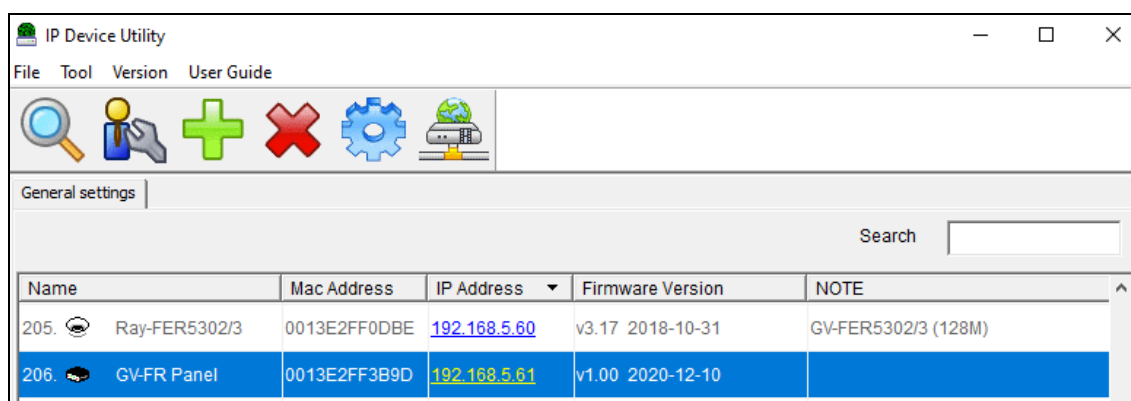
IP Device Utility

File Tool Version User Guide

General settings

Search

| Name | Mac Address | IP Address | Firmware Version | NOTE |
|---|---|---|---|---|
| 205. Ray-FER5302/3 | 0013E2FF0DBE | 192.168.5.60 | v3.17 2018-10-31 | GV-FER5302/3 (128M) |
| 206. GV-FR Panel | 0013E2FF3B9D | 192.168.5.61 | v1.00 2020-12-10 | |